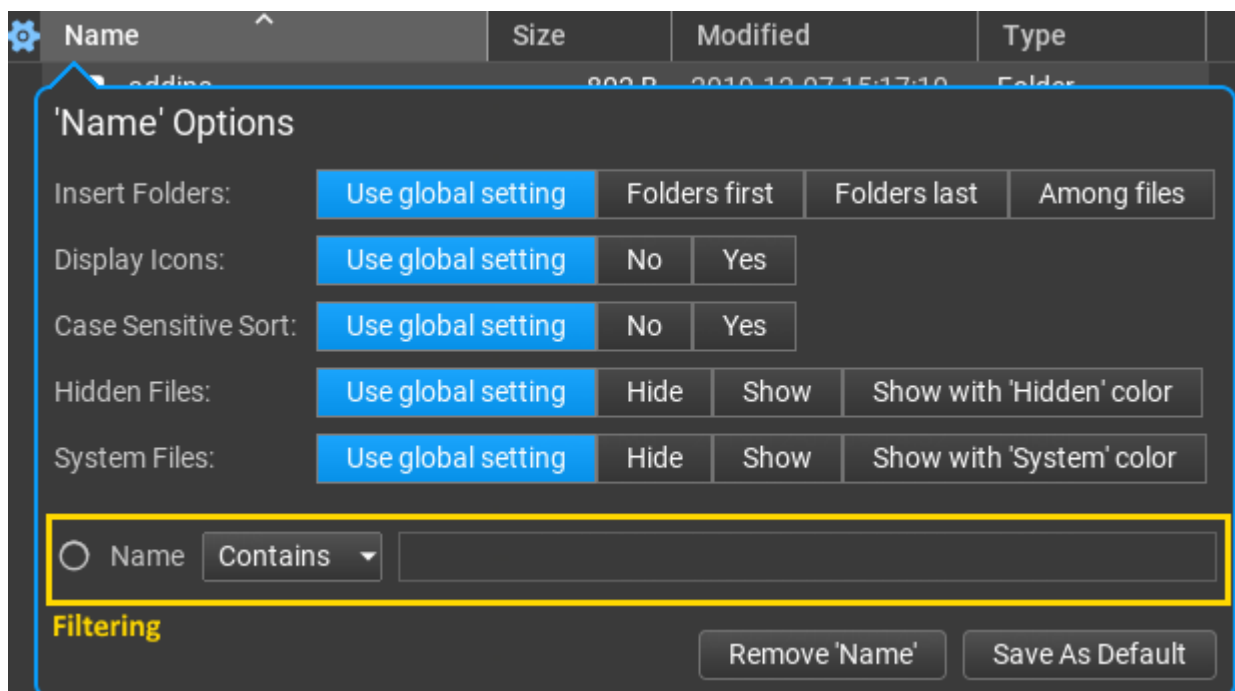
| Name | Size | Modified | Type |
|---|---|---|---|
| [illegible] | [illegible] | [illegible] | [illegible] |

'Name' Options

Insert Folders: Use global setting | Folders first | Folders last | Among files

Display Icons: Use global setting | No | Yes

Case Sensitive Sort: Use global setting | No | Yes

Hidden Files: Use global setting | Hide | Show | Show with 'Hidden' color

System Files: Use global setting | Hide | Show | Show with 'System' color

Name Contains

Filtering

Remove 'Name' | Save As Default